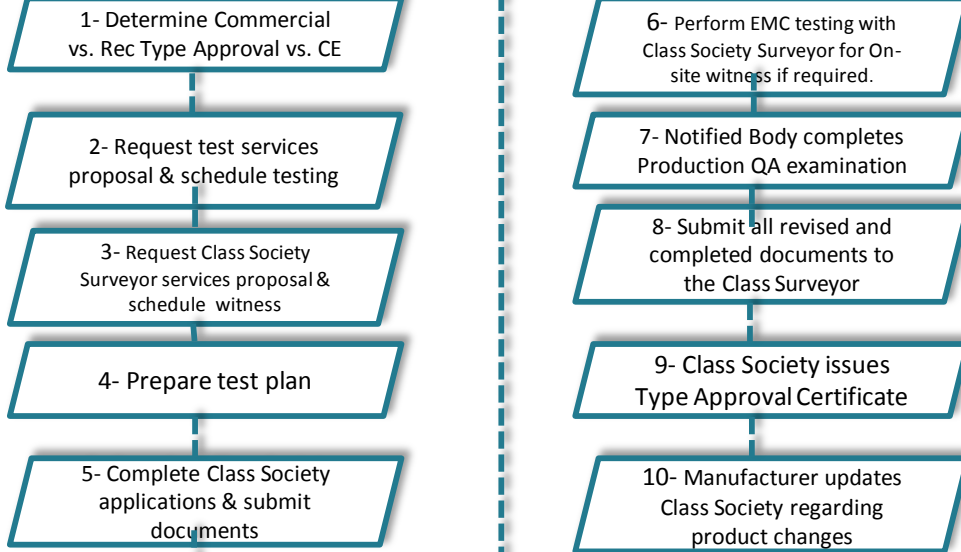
1- Determine Commercial vs. Rec Type Approval vs. CE

2- Request test services proposal & schedule testing

3- Request Class Society Surveyor services proposal & schedule witness

4- Prepare test plan

5- Complete Class Society applications & submit documents

6- Perform EMC testing with Class Society Surveyor for On-site witness if required.

7- Notified Body completes Production QA examination

8- Submit all revised and completed documents to the Class Surveyor

9- Class Society issues Type Approval Certificate

10- Manufacturer updates Class Society regarding product changes